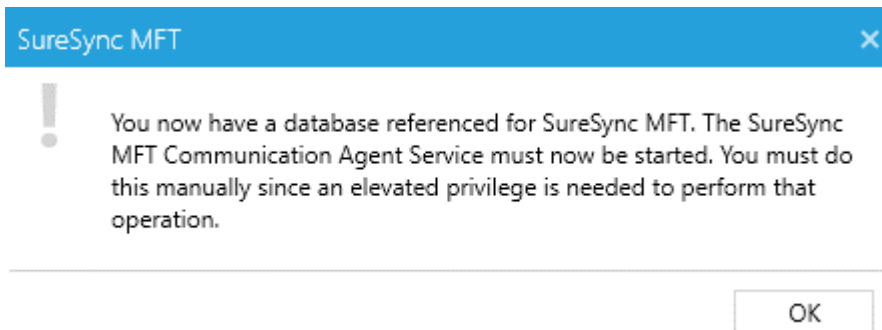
SureSync MFT

×

!

You now have a database referenced for SureSync MFT. The SureSync MFT Communication Agent Service must now be started. You must do this manually since an elevated privilege is needed to perform that operation.

OK